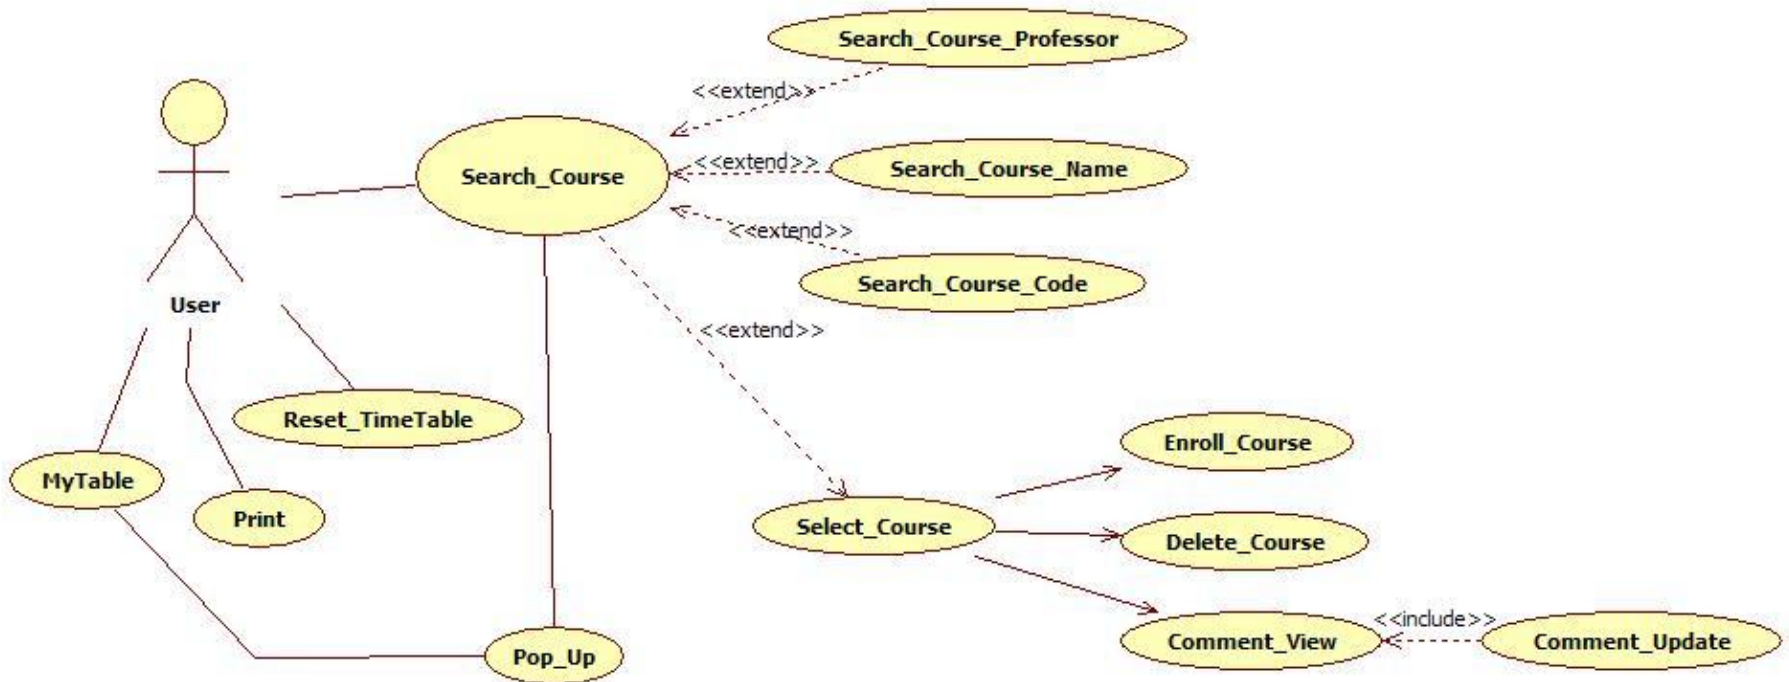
Search_Course_Professor

<<extend>>

Search_Course

<<extend>>

Search_Course_Name

<<extend>>

Search_Course_Code

User

<<extend>>

Reset_TimeTable

Enroll_Course

MyTable

Print

Select_Course

Delete_Course

<<include>>

Comment_View

Comment_Update

Pop_Up